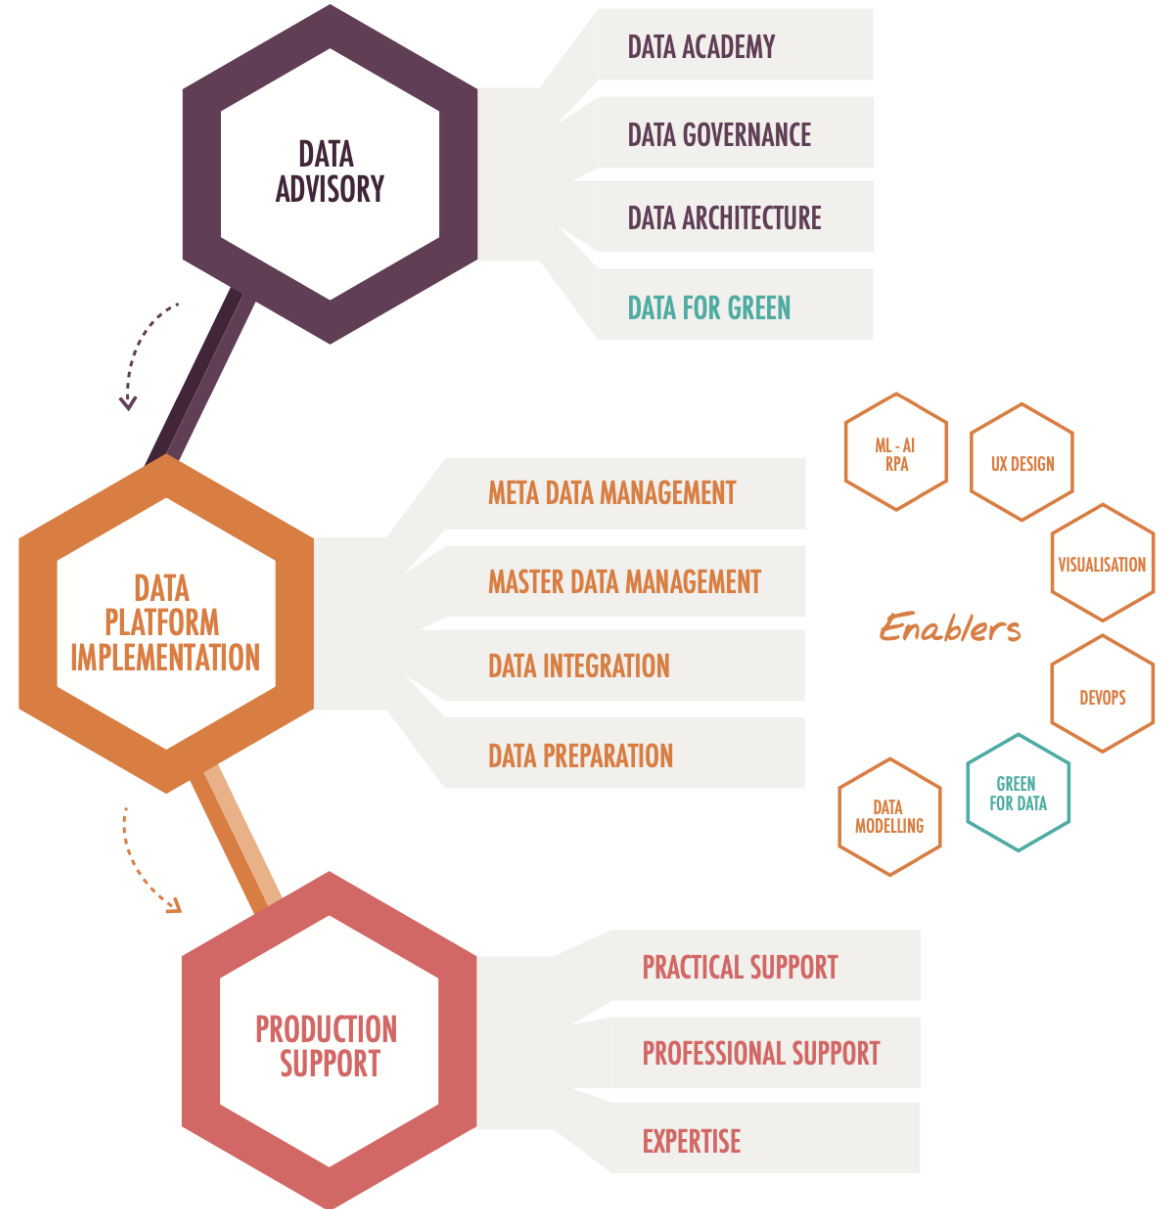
DATA ADVISORY

DATA ACADEMY

DATA GOVERNANCE

DATA ARCHITECTURE

DATA FOR GREEN

DATA PLATFORM IMPLEMENTATION

META DATA MANAGEMENT

MASTER DATA MANAGEMENT

DATA INTEGRATION

DATA PREPARATION

ML - AI RPA

UX DESIGN

VISUALISATION

Enablers

DEVOPS

GREEN FOR DATA

DATA MODELLING

PRODUCTION SUPPORT

PRACTICAL SUPPORT

PROFESSIONAL SUPPORT

EXPERTISE